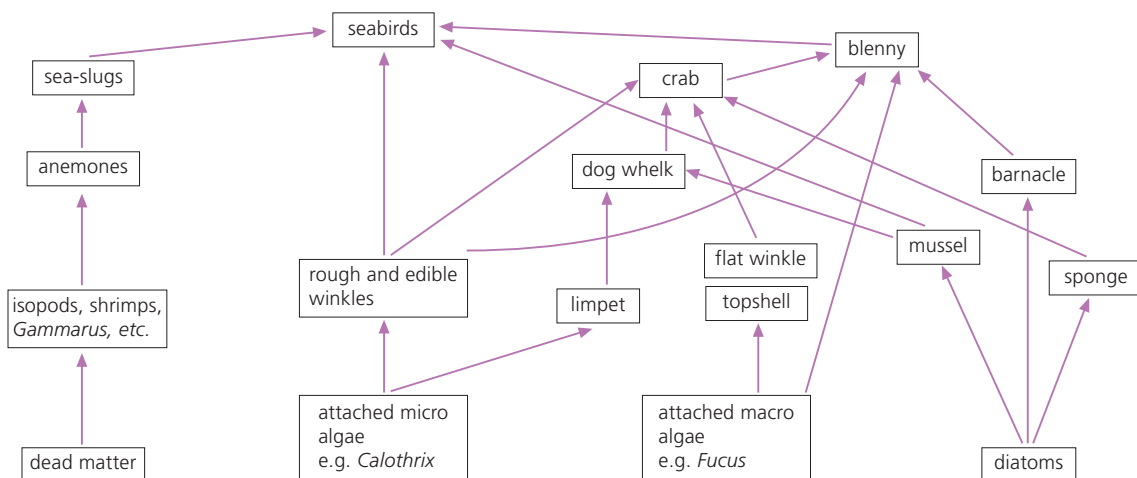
seabirds

blenny

sea-slugs

crab

anemones

dog whelk

barnacle

flat winkle

mussel

rough and edible winkles

sponge

isopods, shrimps, *Gammarus, etc.*

limpet

topshell

attached micro algae e.g. *Calothrix*

attached macro algae e.g. *Fucus*

dead matter

diatoms